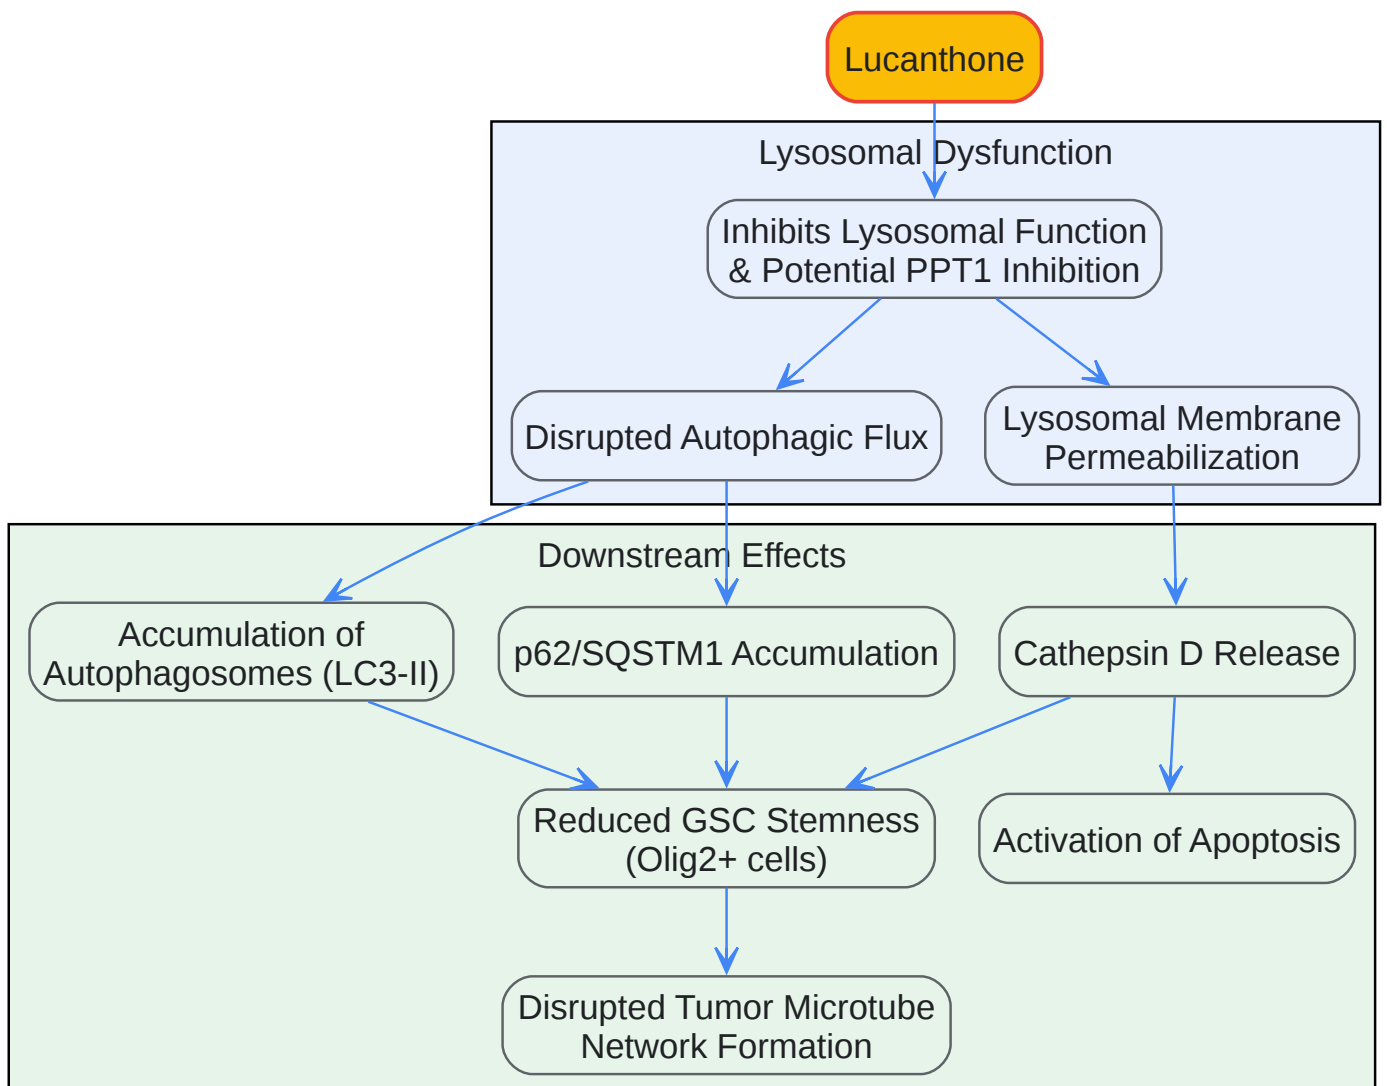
Lucanthone

Lysosomal Dysfunction

Inhibits Lysosomal Function & Potential PPT1 Inhibition

Disrupted Autophagic Flux

Lysosomal Membrane Permeabilization

Downstream Effects

Accumulation of Autophagosomes (LC3-II)

p62/SQSTM1 Accumulation

Cathepsin D Release

Reduced GSC Stemness (Olig2+ cells)

Activation of Apoptosis

Disrupted Tumor Microtube Network Formation